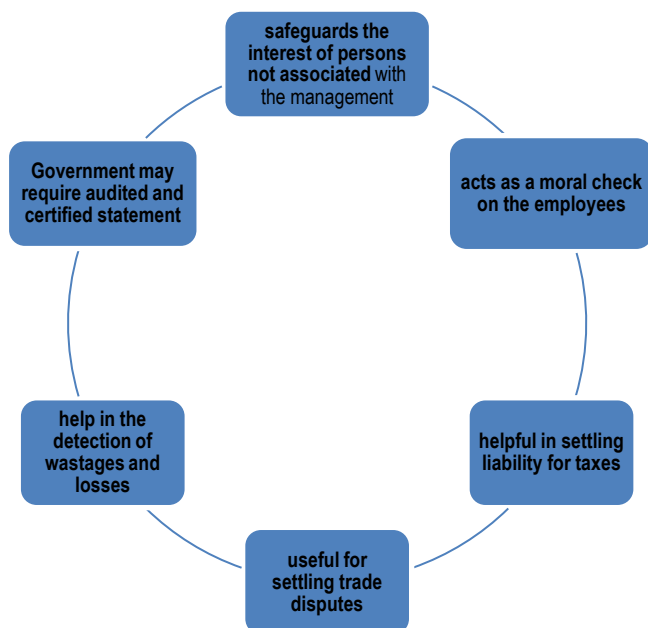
safeguards the interest of persons not associated with the management

acts as a moral check on the employees

helpful in settling liability for taxes

useful for settling trade disputes

help in the detection of wastages and losses

Government may require audited and certified statement